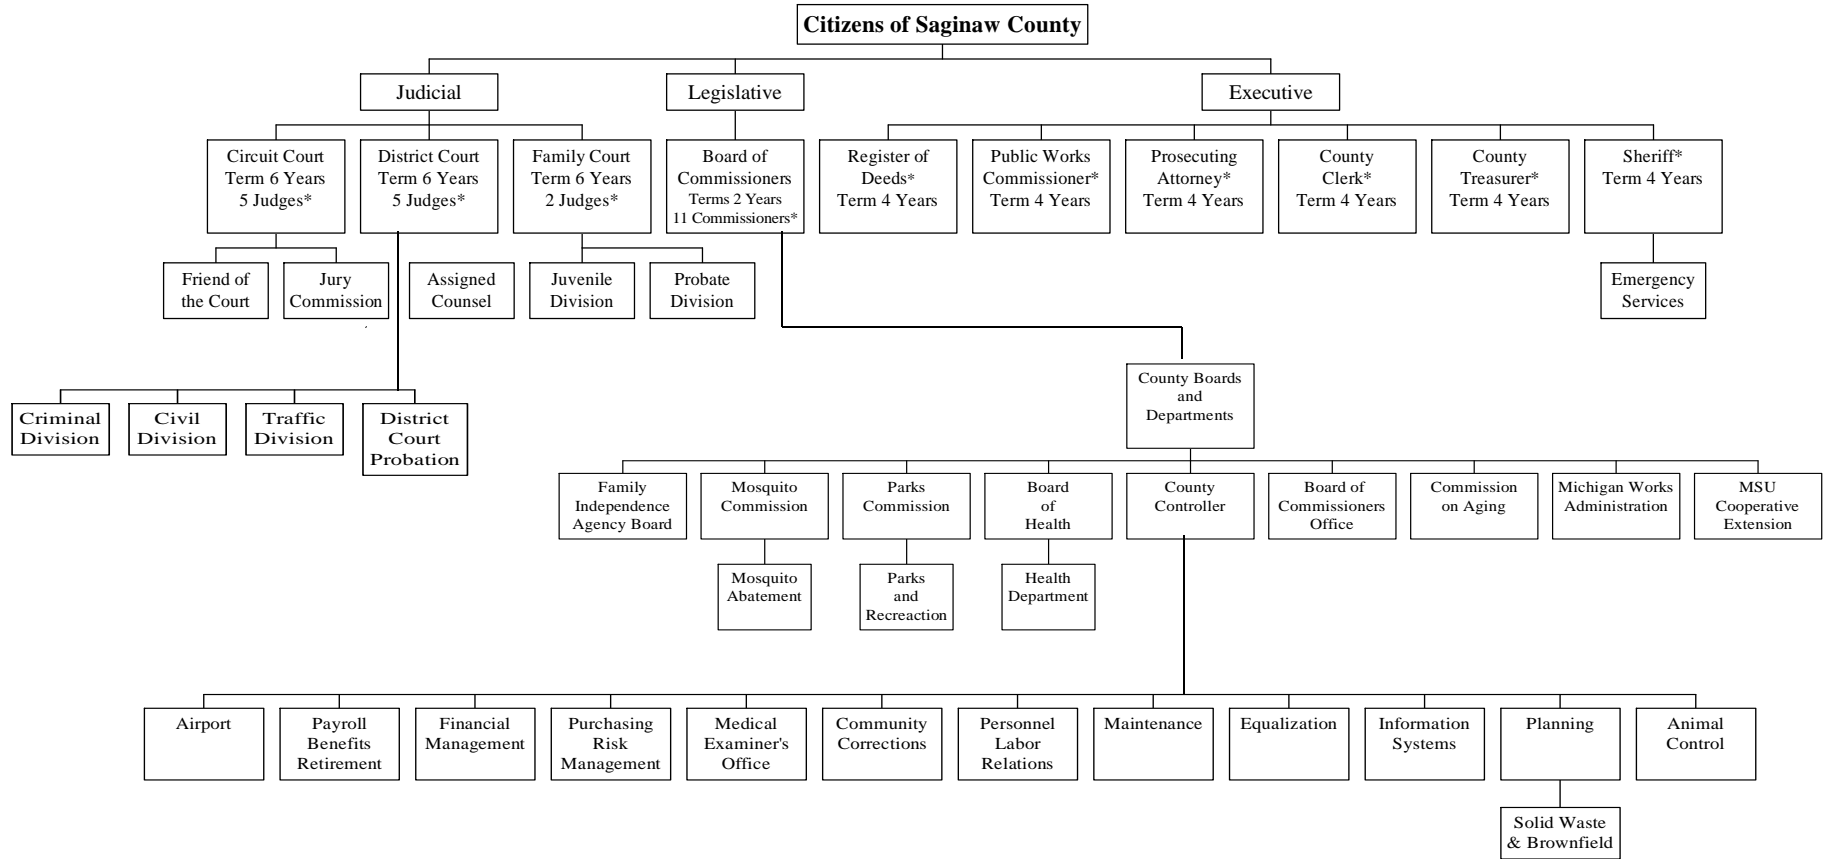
Citizens of Saginaw County

Judicial

Legislative

Executive

Circuit Court Term 6 Years 5 Judges*

District Court Term 6 Years 5 Judges*

Family Court Term 6 Years 2 Judges*

Board of Commissioners Terms 2 Years 11 Commissioners*

Register of Deeds* Term 4 Years

Public Works Commissioner* Term 4 Years

Prosecuting Attorney* Term 4 Years

County Clerk* Term 4 Years

County Treasurer* Term 4 Years

Sheriff* Term 4 Years

Friend of the Court

Jury Commission

Assigned Counsel

Juvenile Division

Probate Division

Emergency Services

Criminal Division

Civil Division

Traffic Division

District Court Probation

County Boards and Departments

Family Independence Agency Board

Mosquito Commission

Parks Commission

Board of Health

County Controller

Board of Commissioners Office

Commission on Aging

Michigan Works Administration

MSU Cooperative Extension

Mosquito Abatement

Parks and Recreaction

Health Department

Airport

Payroll Benefits Retirement

Financial Management

Purchasing Risk Management

Medical Examiner's Office

Community Corrections

Personnel Labor Relations

Maintenance

Equalization

Information Systems

Planning

Animal Control

Solid Waste & Brownfield